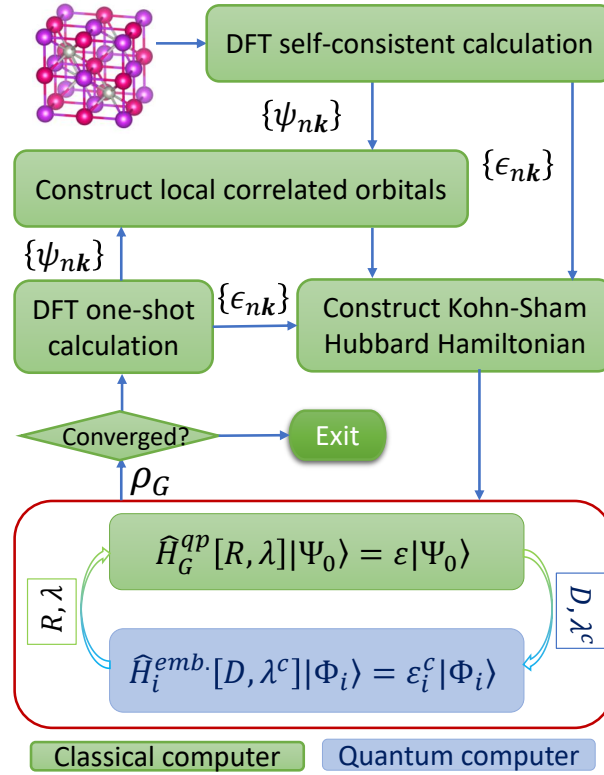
DFT self-consistent calculation

$\{\psi_{n\boldsymbol{k}}\}$

$\{\epsilon_{n\boldsymbol{k}}\}$

Construct local correlated orbitals

$\{\psi_{n\boldsymbol{k}}\}$

DFT one-shot calculation

$\{\epsilon_{n\boldsymbol{k}}\}$

Construct Kohn-Sham Hubbard Hamiltonian

Converged?

Exit

$\rho_G$

$\hat{H}_G^{qp}[R,\lambda]|\Psi_0\rangle = \varepsilon|\Psi_0\rangle$

$R,\lambda$

$D,\lambda^c$

$\hat{H}_i^{emb.}[D,\lambda^c]|\Phi_i\rangle = \varepsilon_i^c|\Phi_i\rangle$

Classical computer

Quantum computer